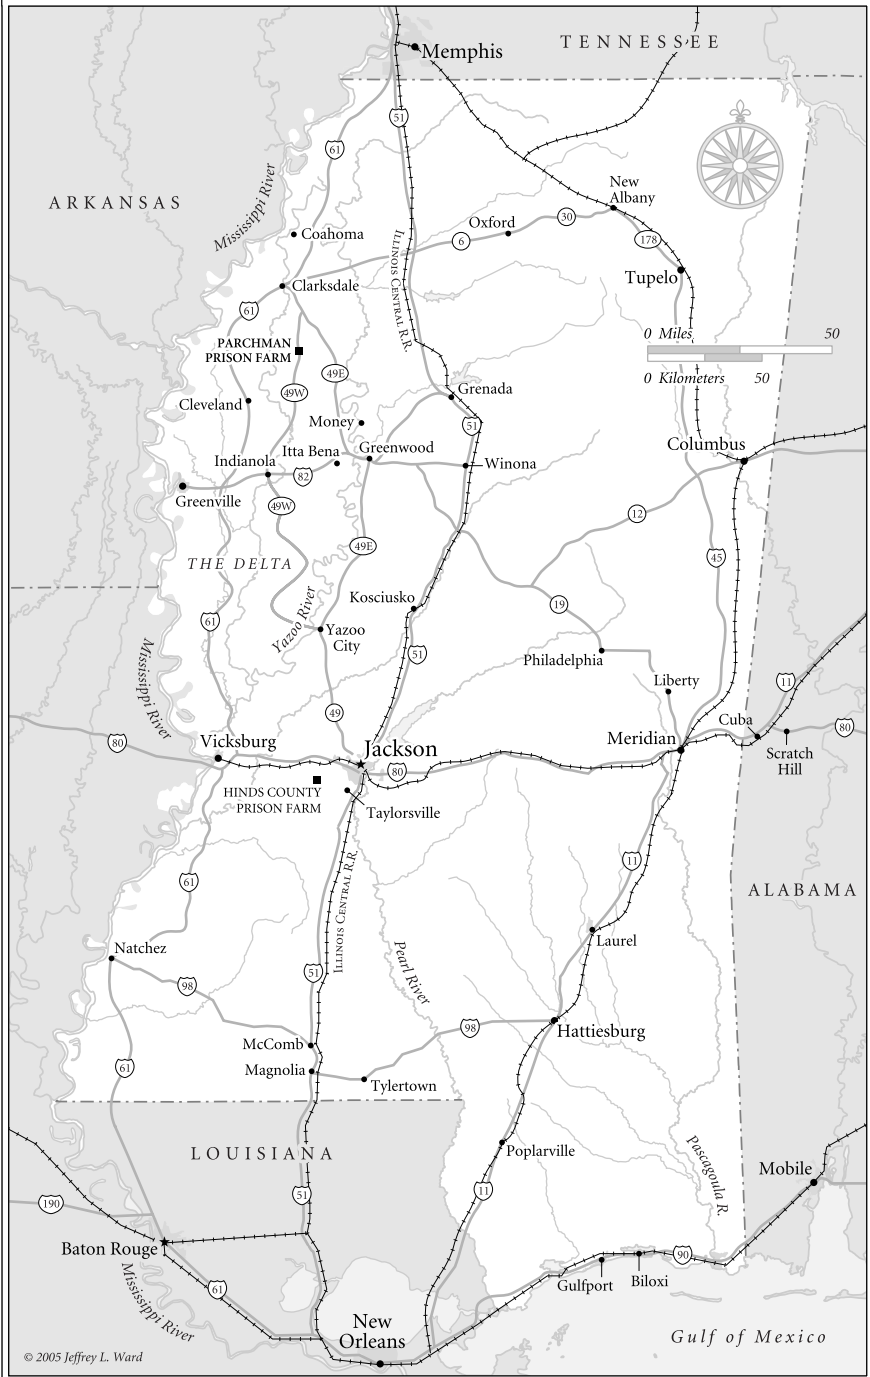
Memphis
TENNESSEE
ARKANSAS
Mississippi River
Coahoma
Clarksdale
Illinois Central R.R.
Oxford
New Albany
Tupelo
PARCHMAN PRISON FARM
0 Miles 50
0 Kilometers 50
Cleveland
Money
Grenada
Indianola
Itta Bena
Greenwood
Winona
Columbus
Greenville
THE DELTA
Kosciusko
Yazoo River
Yazoo City
Philadelphia
Liberty
Mississippi River
Vicksburg
Jackson
Meridian
Cuba
Scratch Hill
HINDS COUNTY PRISON FARM
Taylorsville
Illinois Central R.R.
ALABAMA
Natchez
Pearl River
Laurel
Hattiesburg
McComb
Magnolia
Tylertown
LOUISIANA
Poplarville
Pascagoula R.
Mobile
Baton Rouge
Mississippi River
Gulfport
Biloxi
New Orleans
Gulf of Mexico
© 2005 Jeffrey L. Ward
51
61
6
30
178
49E
49W
82
51
49W
12
49E
45
19
61
51
11
49
80
80
80
11
61
98
51
98
61
11
51
190
90
61